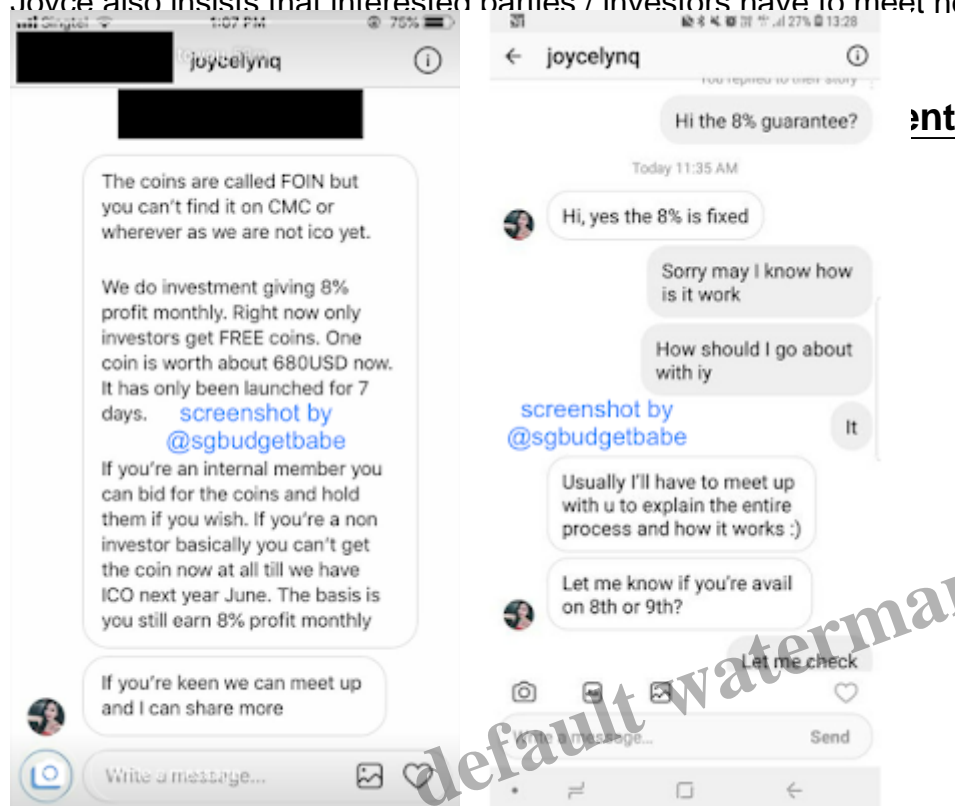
Joyce also insists that interested parties / investors have to meet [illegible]

Singtel 1:07 PM 75%

joycelynq

The coins are called FOIN but you can't find it on CMC or wherever as we are not ico yet.

We do investment giving 8% profit monthly. Right now only investors get FREE coins. One coin is worth about 680USD now. It has only been launched for 7 days.

screenshot by @sgbudgetbabe

If you're an internal member you can bid for the coins and hold them if you wish. If you're a non investor basically you can't get the coin now at all till we have ICO next year June. The basis is you still earn 8% profit monthly

If you're keen we can meet up and I can share more

Write a message...

27% 13:28

joycelynq

You replied to their story

Hi the 8% guarantee?

Today 11:35 AM

Hi, yes the 8% is fixed

Sorry may I know how is it work

How should I go about with iy

screenshot by @sgbudgetbabe

It

Usually I'll have to meet up with u to explain the entire process and how it works :)

Let me know if you're avail on 8th or 9th?

Let me check

Write a message...

Send

ent

default watermark